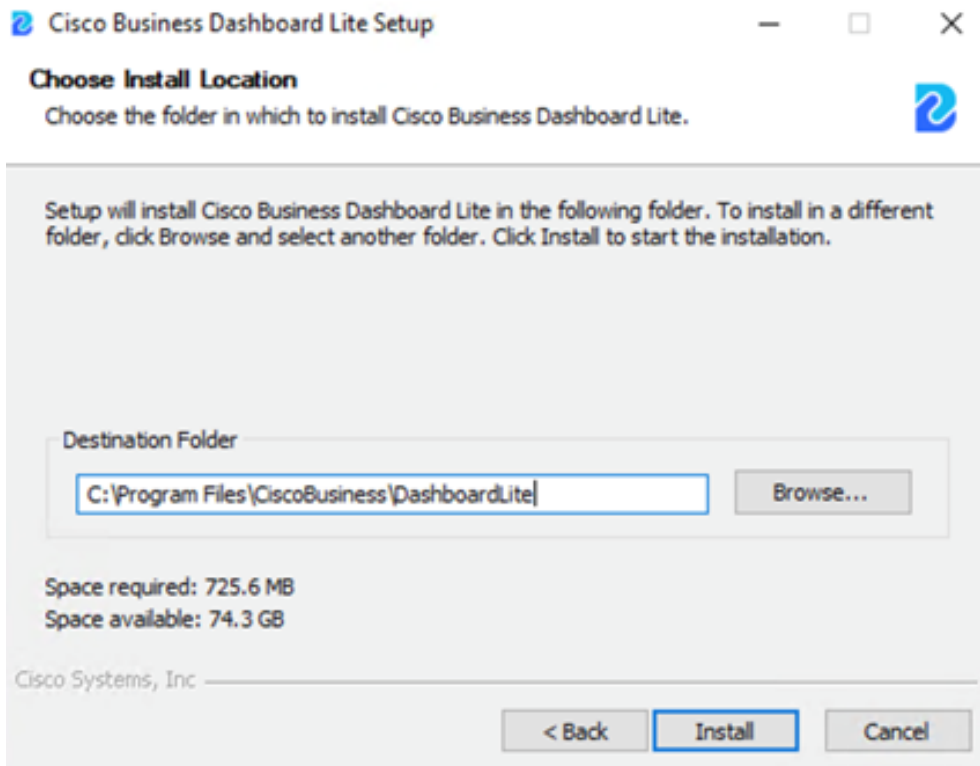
Cisco Business Dashboard Lite Setup

Choose Install Location
Choose the folder in which to install Cisco Business Dashboard Lite.

Setup will install Cisco Business Dashboard Lite in the following folder. To install in a different folder, click Browse and select another folder. Click Install to start the installation.

Destination Folder
C:\Program Files\CiscoBusiness\DashboardLite
Browse...

Space required: 725.6 MB
Space available: 74.3 GB

Cisco Systems, Inc

< Back
Install
Cancel